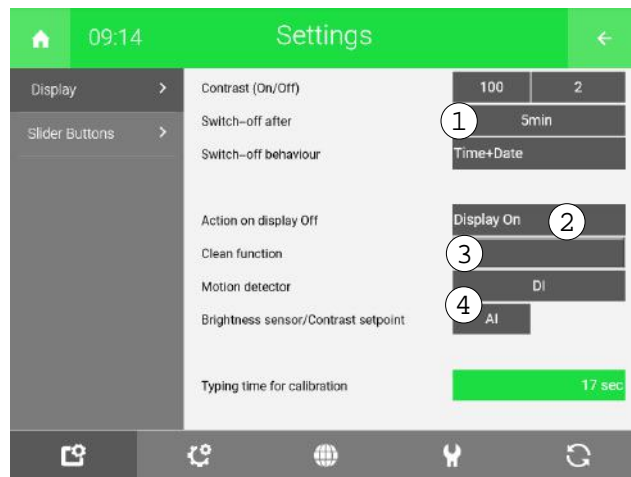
09:14 Settings

Display >
Slider Buttons >

Contrast (On/Off) 100 2
Switch-off after 1 5min
Switch-off behaviour Time+Date

Action on display Off Display On 2
Clean function 3
Motion detector DI
Brightness sensor/Contrast setpoint 4 AI

Typing time for calibration 17 sec